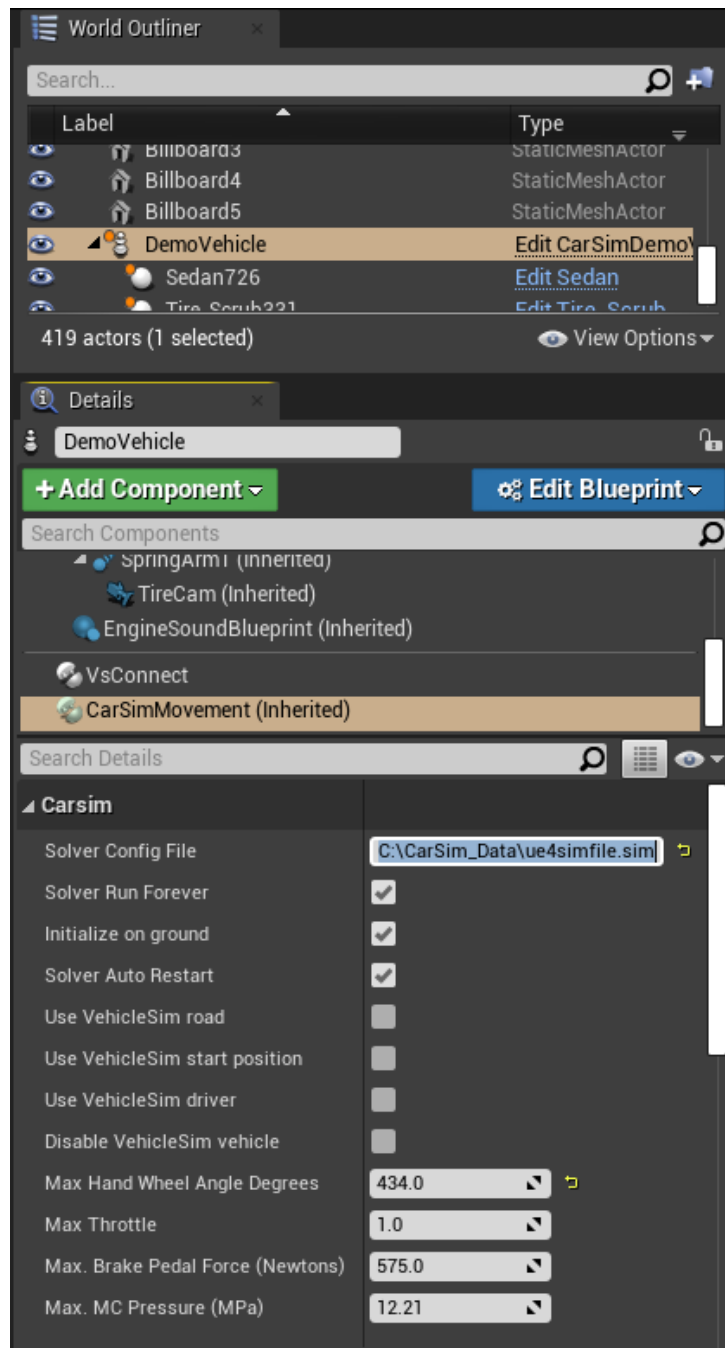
World Outliner

Search...

| Label | Type |
|---|---|
| Billboard3 | StaticMeshActor |
| Billboard4 | StaticMeshActor |
| Billboard5 | StaticMeshActor |
| DemoVehicle | Edit CarSimDemo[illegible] |
| Sedan726 | Edit Sedan |
| Tire_Scrub331 | Edit Tire_Scrub |

419 actors (1 selected)

View Options

Details

DemoVehicle

+ Add Component

Edit Blueprint

Search Components

SpringArm1 (Inherited)

TireCam (Inherited)

EngineSoundBlueprint (Inherited)

VsConnect

CarSimMovement (Inherited)

Search Details

Carsim

| | |
|---|---|
| Solver Config File | C:\CarSim_Data\ue4simfile.sim |
| Solver Run Forever | ✓ |
| Initialize on ground | ✓ |
| Solver Auto Restart | ✓ |
| Use VehicleSim road | |
| Use VehicleSim start position | |
| Use VehicleSim driver | |
| Disable VehicleSim vehicle | |
| Max Hand Wheel Angle Degrees | 434.0 |
| Max Throttle | 1.0 |
| Max. Brake Pedal Force (Newtons) | 575.0 |
| Max. MC Pressure (MPa) | 12.21 |